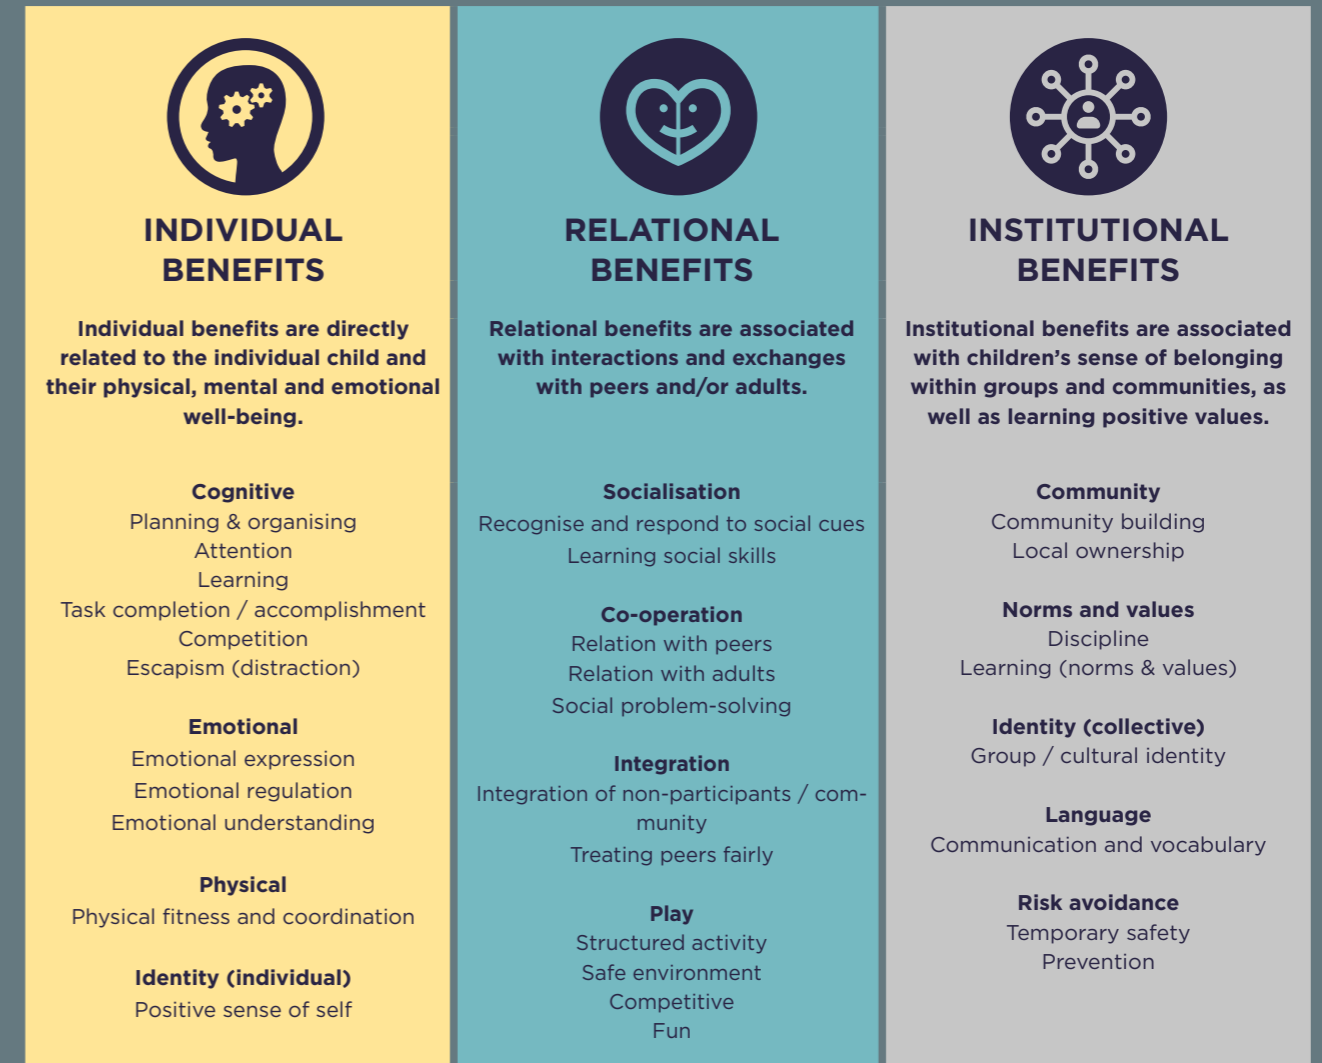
INDIVIDUAL BENEFITS

Individual benefits are directly related to the individual child and their physical, mental and emotional well-being.

Cognitive
Planning & organising
Attention
Learning
Task completion / accomplishment
Competition
Escapism (distraction)

Emotional
Emotional expression
Emotional regulation
Emotional understanding

Physical
Physical fitness and coordination

Identity (individual)
Positive sense of self

RELATIONAL BENEFITS

Relational benefits are associated with interactions and exchanges with peers and/or adults.

Socialisation
Recognise and respond to social cues
Learning social skills

Co-operation
Relation with peers
Relation with adults
Social problem-solving

Integration
Integration of non-participants / community
Treating peers fairly

Play
Structured activity
Safe environment
Competitive
Fun

INSTITUTIONAL BENEFITS

Institutional benefits are associated with children's sense of belonging within groups and communities, as well as learning positive values.

Community
Community building
Local ownership

Norms and values
Discipline
Learning (norms & values)

Identity (collective)
Group / cultural identity

Language
Communication and vocabulary

Risk avoidance
Temporary safety
Prevention